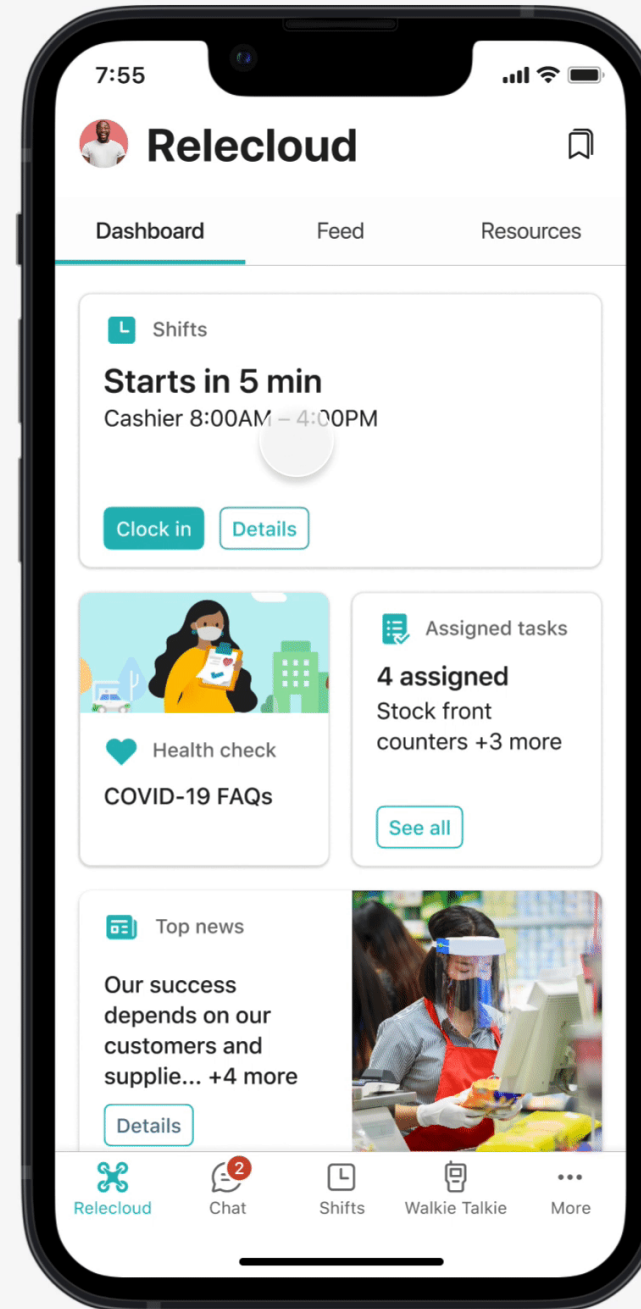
7:55

Relecloud

Dashboard
Feed
Resources

Shifts

Starts in 5 min
Cashier 8:00AM – 4:00PM

Clock in
Details

Health check
COVID-19 FAQs

Assigned tasks
4 assigned
Stock front counters +3 more
See all

Top news
Our success depends on our customers and supplie... +4 more
Details

Relecloud
2
Chat
Shifts
Walkie Talkie
More